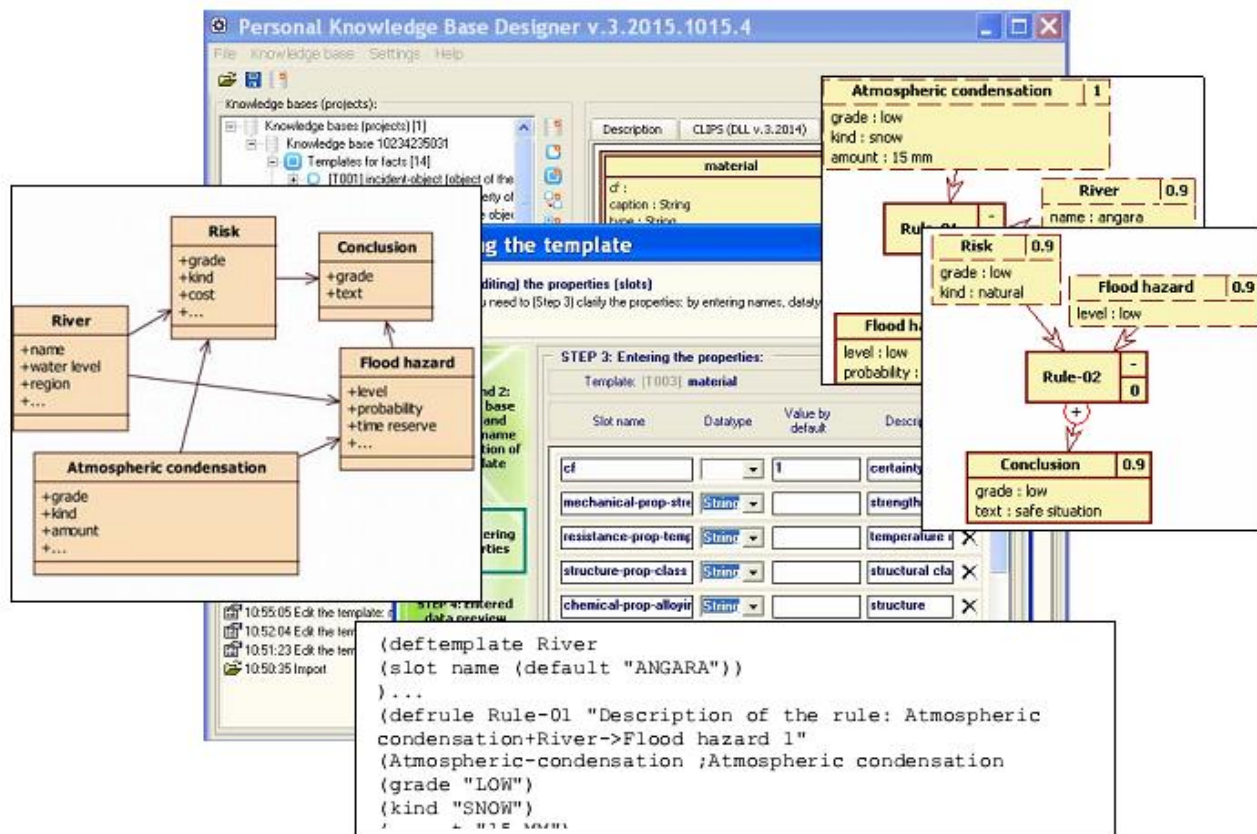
Personal Knowledge Base Designer v.3.2015.1015.4

File Knowledge base Settings Help

Knowledge bases (projects):

Knowledge bases (projects) [1]
Knowledge base 10234235031
Templates for facts [14]
[T001] incident-object (object of the

Description CLIPS (DLL v.3.2014)

material
cf :
caption : String
type : String

Risk
+grade
+kind
+cost
+...

Conclusion
+grade
+text

River
+name
+water level
+region
+...

Flood hazard
+level
+probability
+time reserve
+...

Atmospheric condensation
+grade
+kind
+amount
+...

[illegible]g the template

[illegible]diting) the properties (slots)
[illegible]u need to (Step 3) clarify the properties: by entering names, dataty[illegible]

STEP 3: Entering the properties:
Template: [T003] material

| Slot name | Datatype | Value by default | Descrip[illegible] |
|---|---|---|---|
| cf | | 1 | certainty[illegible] |
| mechanical-prop-stre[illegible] | String | | strength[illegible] |
| resistance-prop-temp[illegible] | String | | temperature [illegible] |
| structure-prop-class | String | | structural cla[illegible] |
| chemical-prop-alloyin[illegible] | String | | structure |

STEP 4: Entered data preview

10:55:05 Edit the template: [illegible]
10:52:04 Edit the tem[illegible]
10:51:23 Edit the tem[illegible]
10:50:35 Import

Atmospheric condensation 1
grade : low
kind : snow
amount : 15 mm

River 0.9
name : angara

Rule-01 -

Risk 0.9
grade : low
kind : natural

Flood hazard 0.9
level : low

Flood ha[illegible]
level : low
probability : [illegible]

Rule-02 -
0

+

Conclusion 0.9
grade : low
text : safe situation

(deftemplate River
(slot name (default "ANGARA"))
)...
(defrule Rule-01 "Description of the rule: Atmospheric condensation+River->Flood hazard 1"
(Atmospheric-condensation ;Atmospheric condensation
(grade "LOW")
(kind "SNOW")
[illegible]